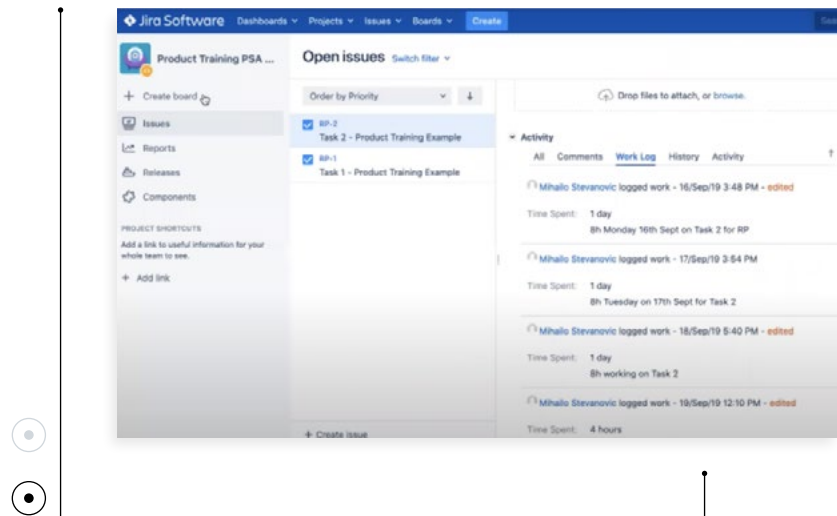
Jira Software Dashboards Projects Issues Boards Create

Product Training PSA ...

Create board

Issues

Reports

Releases

Components

PROJECT SHORTCUTS

Add a link to useful information for your whole team to see.

Add link

Open issues Switch filter

Order by Priority

RP-2
Task 2 - Product Training Example

RP-1
Task 1 - Product Training Example

+ Create issue

Drop files to attach, or browse.

Activity

All Comments Work Log History Activity

Mihailo Stevanovic logged work - 16/Sep/19 3:48 PM - edited

Time Spent: 1 day
8h Monday 16th Sept on Task 2 for RP

Mihailo Stevanovic logged work - 17/Sep/19 3:54 PM

Time Spent: 1 day
8h Tuesday on 17th Sept for Task 2

Mihailo Stevanovic logged work - 18/Sep/19 5:40 PM - edited

Time Spent: 1 day
8h working on Task 2

Mihailo Stevanovic logged work - 19/Sep/19 12:10 PM - edited

Time Spent: 4 hours